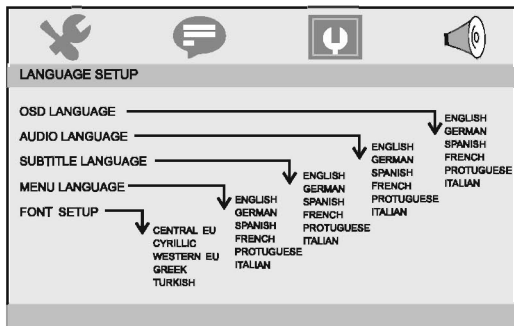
LANGUAGE SETUP

OSD LANGUAGE
AUDIO LANGUAGE
SUBTITLE LANGUAGE
MENU LANGUAGE
FONT SETUP

ENGLISH
GERMAN
SPANISH
FRENCH
PROTUGUESE
ITALIAN

ENGLISH
GERMAN
SPANISH
FRENCH
PROTUGUESE
ITALIAN

ENGLISH
GERMAN
SPANISH
FRENCH
PROTUGUESE
ITALIAN

ENGLISH
GERMAN
SPANISH
FRENCH
PROTUGUESE
ITALIAN

CENTRAL EU
CYRILLIC
WESTERN EU
GREEK
TURKISH